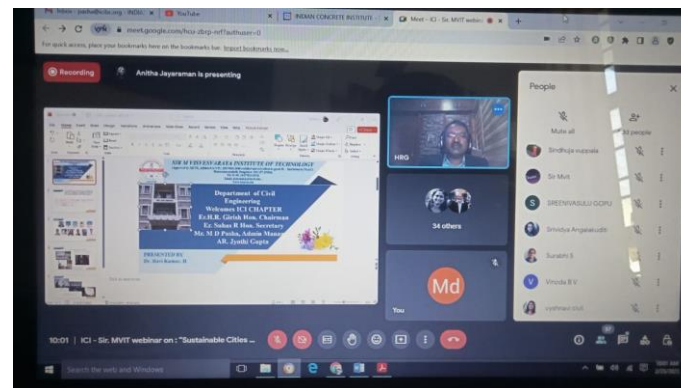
Inbox - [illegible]@icfo.org - INDIA | YouTube | INDIAN CONCRETE INSTITUTE | Meet - ICI - Sir. MVIT webinar

meet.google.com/hcu-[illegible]

For quick access, place your bookmarks here on the bookmarks bar. Import bookmarks now...

Recording

Anitha Jayaraman is presenting

SIR M VISVESVARAYA INSTITUTE OF TECHNOLOGY

Department of Civil Engineering
Welcomes ICI CHAPTER
Er.H.R. Girish Hon. Chairman
Er. Suhas R Hon. Secretary
Mr. M D Pasha, Admin Manager
AR. Jyothi Gupta

PRESENTED BY
Dr. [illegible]

HRG

34 others

Md

You

People

Mute all

All people

Sindhuja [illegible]

Sir Mvit

S SREENIVASULU GOPU

Srividya Angalakuduti

Surabhi S

V Vinoda B V

vyshnavi civil

10:01 | ICI - Sir. MVIT webinar on : "Sustainable Cities ...

Search the web and Windows